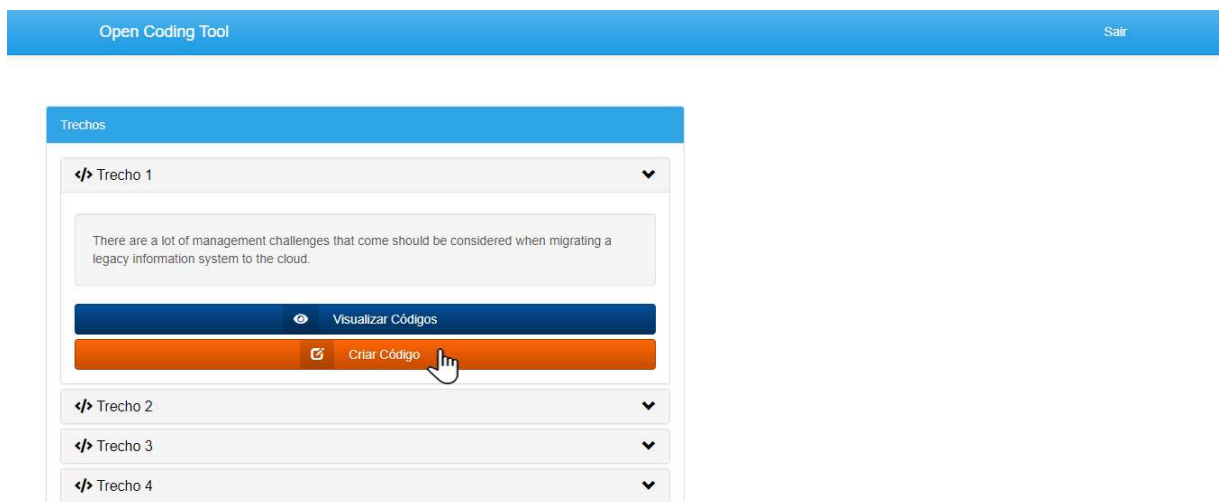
Open Coding Tool

Sair

Trechos

</> Trecho 1

There are a lot of management challenges that come should be considered when migrating a legacy information system to the cloud.

Visualizar Códigos

Criar Código

</> Trecho 2

</> Trecho 3

</> Trecho 4